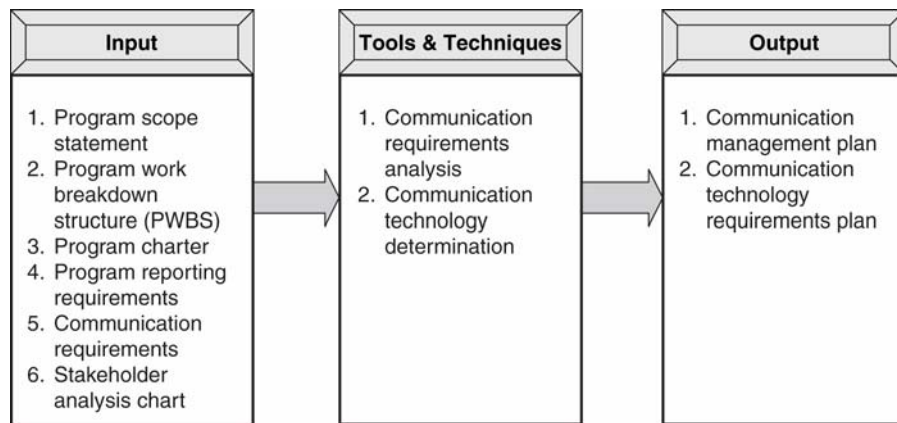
Input

1. Program scope statement
2. Program work breakdown structure (PWBS)
3. Program charter
4. Program reporting requirements
5. Communication requirements
6. Stakeholder analysis chart

Tools & Techniques

1. Communication requirements analysis
2. Communication technology determination

Output

1. Communication management plan
2. Communication technology requirements plan